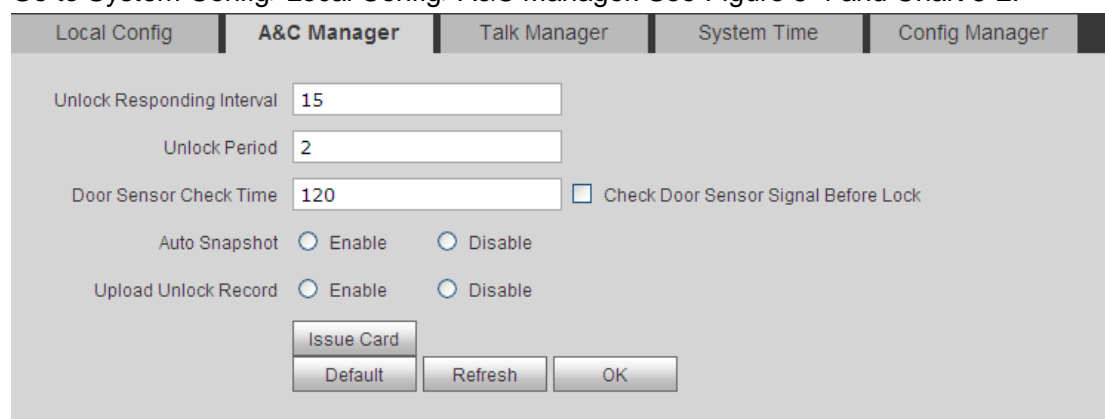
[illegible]

Local Config | A&C Manager | Talk Manager | System Time | Config Manager

Unlock Responding Interval 15

Unlock Period 2

Door Sensor Check Time 120 Check Door Sensor Signal Before Lock

Auto Snapshot Enable Disable

Upload Unlock Record Enable Disable

Issue Card

Default Refresh OK